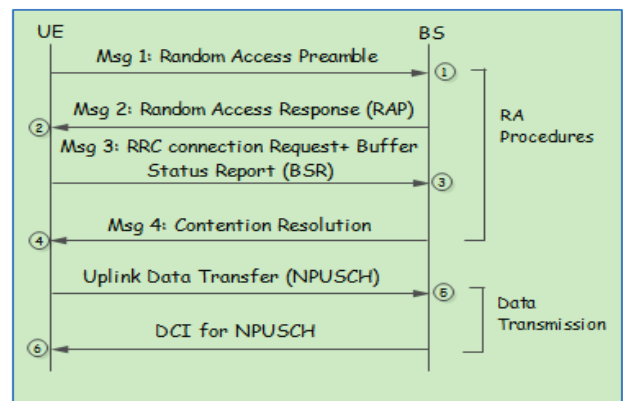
UE

BS

Msg 1: Random Access Preamble

①

Msg 2: Random Access Response (RAP)

②

RA Procedures

Msg 3: RRC connection Request+ Buffer Status Report (BSR)

③

Msg 4: Contention Resolution

④

Uplink Data Transfer (NPUSCH)

⑤

Data Transmission

DCI for NPUSCH

⑥